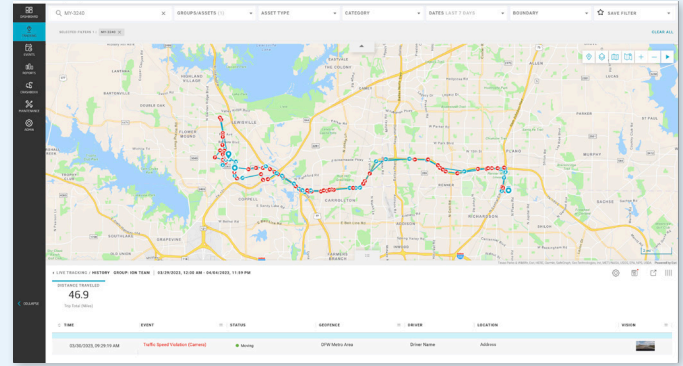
DASHBOARD
TRACKING
EVENTS
REPORTS
COMMANDS
MAINTENANCE
ADMIN
COLLAPSE

MY-3045
GROUPS/ASSETS (1)
ASSET TYPE
CATEGORY
DATES LAST 2 DAYS
BOUNDARY
SAVE FILTER

SELECTED FILTERS MY-3045
CLEAR ALL

LIVE TRACKING / HISTORY GROUP: ION TEAM | 03/29/2023, 12:00 AM - 04/04/2023, 11:59 PM

DISTANCE TRAVELED
46.9
Trip Total (Miles)

| TIME | EVENT | STATUS | GEOFENCE | DRIVER | LOCATION | VISION |
|---|---|---|---|---|---|---|
| 03/30/2023, 09:29:19 AM | Traffic Speed Violation (Camera) | Moving | DFW Metro Area | Driver Name | Address | |